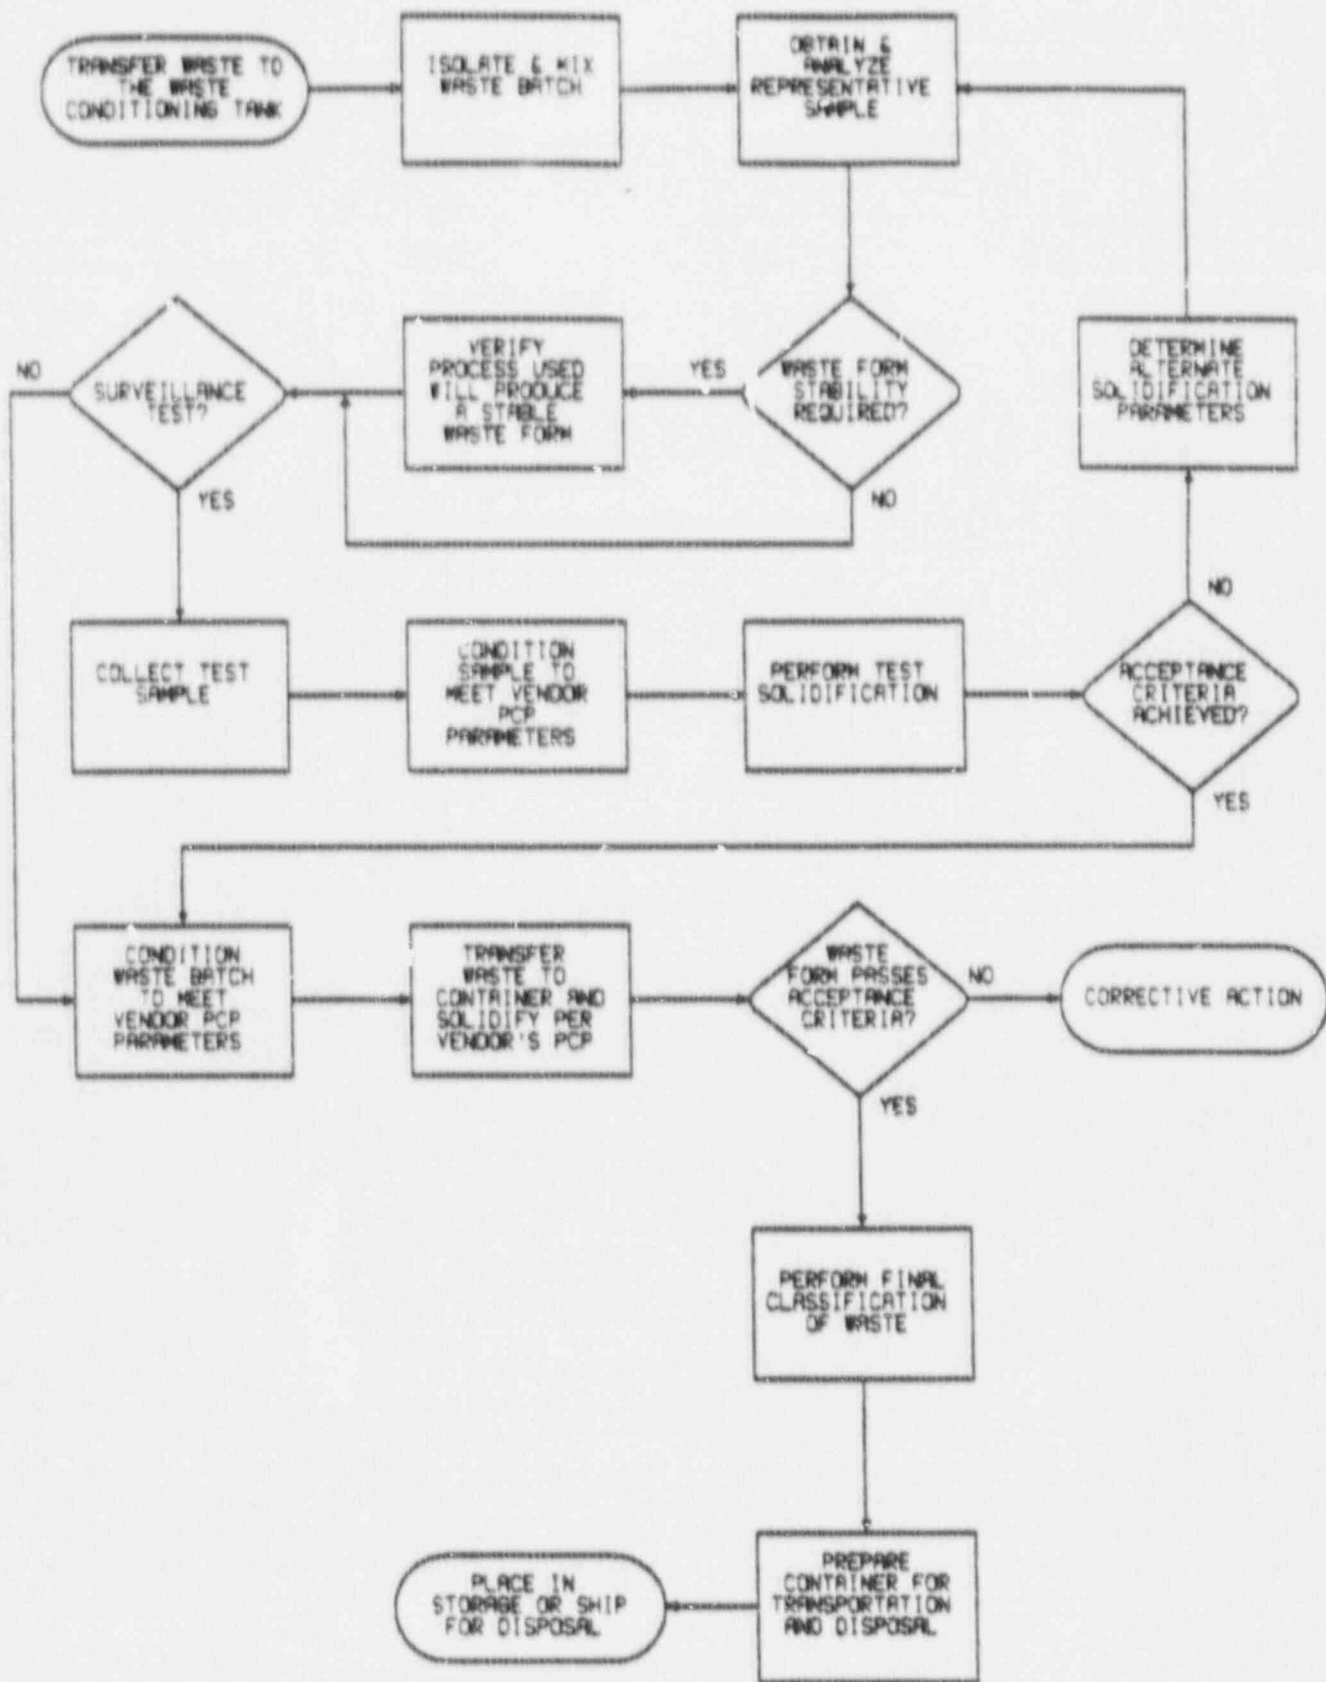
TRANSFER WASTE TO THE WASTE CONDITIONING TANK

ISOLATE & MIX WASTE BATCH

OBTAIN & ANALYZE REPRESENTATIVE SAMPLE

NO

SURVEILLANCE TEST?

VERIFY PROCESS USED WILL PRODUCE A STABLE WASTE FORM

YES

WASTE FORM STABILITY REQUIRED?

DETERMINE ALTERNATE SOLIDIFICATION PARAMETERS

YES

NO

NO

COLLECT TEST SAMPLE

CONDITION SAMPLE TO MEET VENDOR PCP PARAMETERS

PERFORM TEST SOLIDIFICATION

ACCEPTANCE CRITERIA ACHIEVED?

YES

CONDITION WASTE BATCH TO MEET VENDOR PCP PARAMETERS

TRANSFER WASTE TO CONTAINER AND SOLIDIFY PER VENDOR'S PCP

WASTE FORM PASSES ACCEPTANCE CRITERIA?

NO

CORRECTIVE ACTION

YES

PERFORM FINAL CLASSIFICATION OF WASTE

PLACE IN STORAGE OR SHIP FOR DISPOSAL

PREPARE CONTAINER FOR TRANSPORTATION AND DISPOSAL